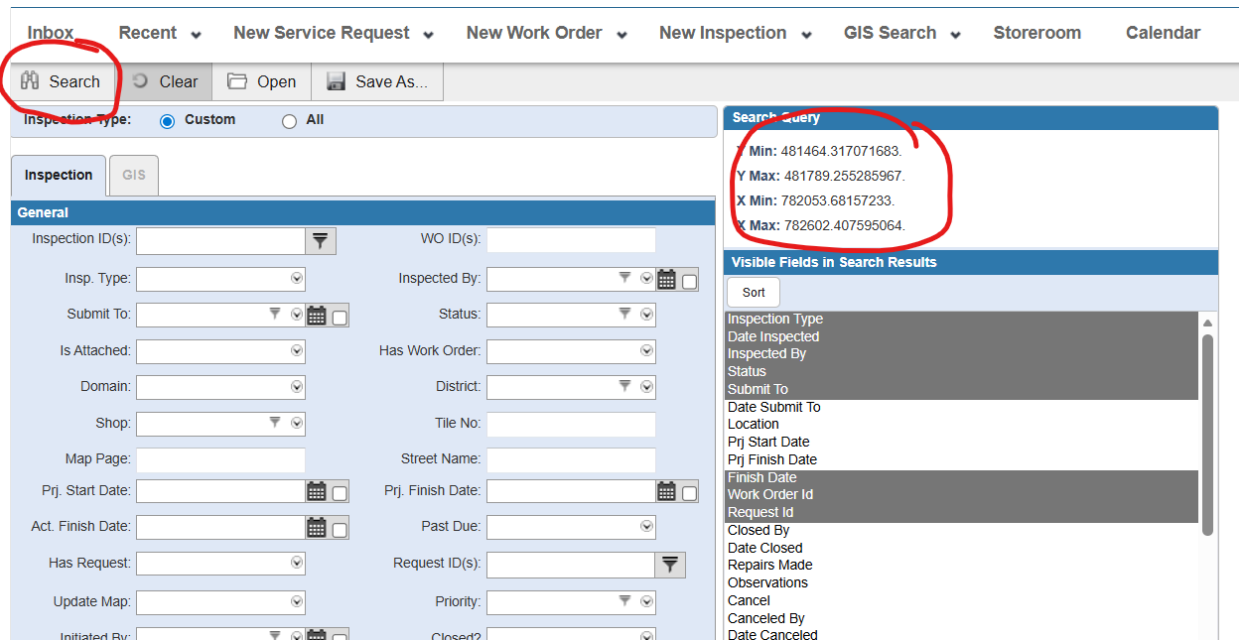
Inbox Recent New Service Request New Work Order New Inspection GIS Search Storeroom Calendar

Search Clear Open Save As...

Inspection Type: Custom All

Inspection GIS

General

Inspection ID(s):
WO ID(s):
Insp. Type:
Inspected By:
Submit To:
Status:
Is Attached:
Has Work Order:
Domain:
District:
Shop:
Tile No:
Map Page:
Street Name:
Prj. Start Date:
Prj. Finish Date:
Act. Finish Date:
Past Due:
Has Request:
Request ID(s):
Update Map:
Priority:
Initiated By:
Closed?

Search Query

Y Min: 481464.317071683.
Y Max: 481789.255285967.
X Min: 782053.68157233.
X Max: 782602.407595064.

Visible Fields in Search Results

Sort

Inspection Type
Date Inspected
Inspected By
Status
Submit To
Date Submit To
Location
Prj Start Date
Prj Finish Date
Finish Date
Work Order Id
Request Id
Closed By
Date Closed
Repairs Made
Observations
Cancel
Canceled By
Date Canceled